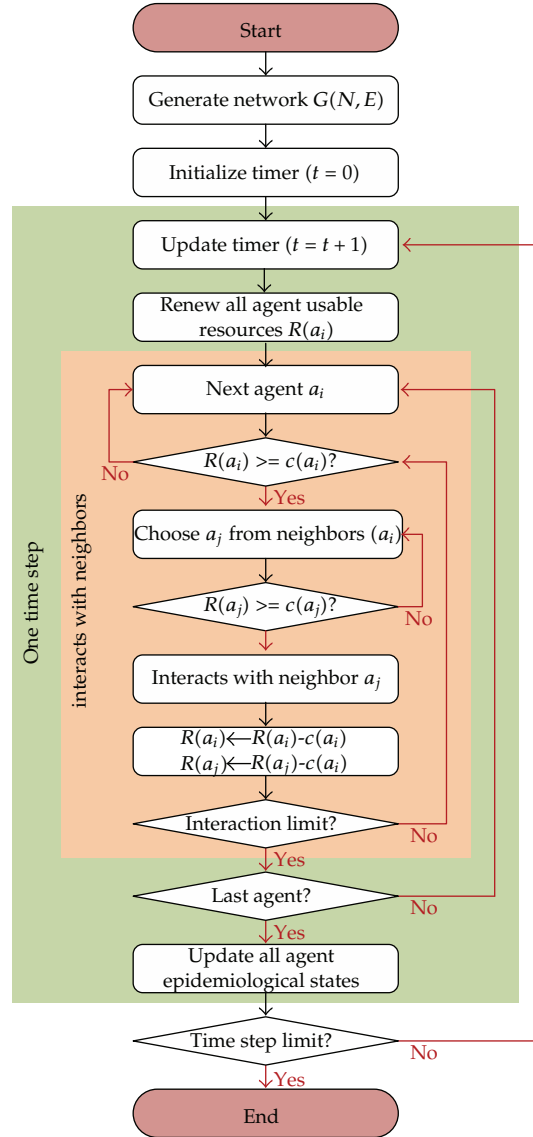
Start

Generate network $G(N, E)$

Initialize timer ($t = 0$)

One time step

Update timer ($t = t + 1$)

Renew all agent usable resources $R(a_i)$

interacts with neighbors

Next agent $a_i$

No

$R(a_i) >= c(a_i)$?

Yes

Choose $a_j$ from neighbors $(a_i)$

$R(a_j) >= c(a_j)$?

No

Interacts with neighbor $a_j$

$R(a_i) \leftarrow R(a_i)$-$c(a_i)$
$R(a_j) \leftarrow R(a_j)$-$c(a_i)$

Interaction limit?

No

Yes

Last agent?

No

Yes

Update all agent epidemiological states

Time step limit?

No

Yes

End